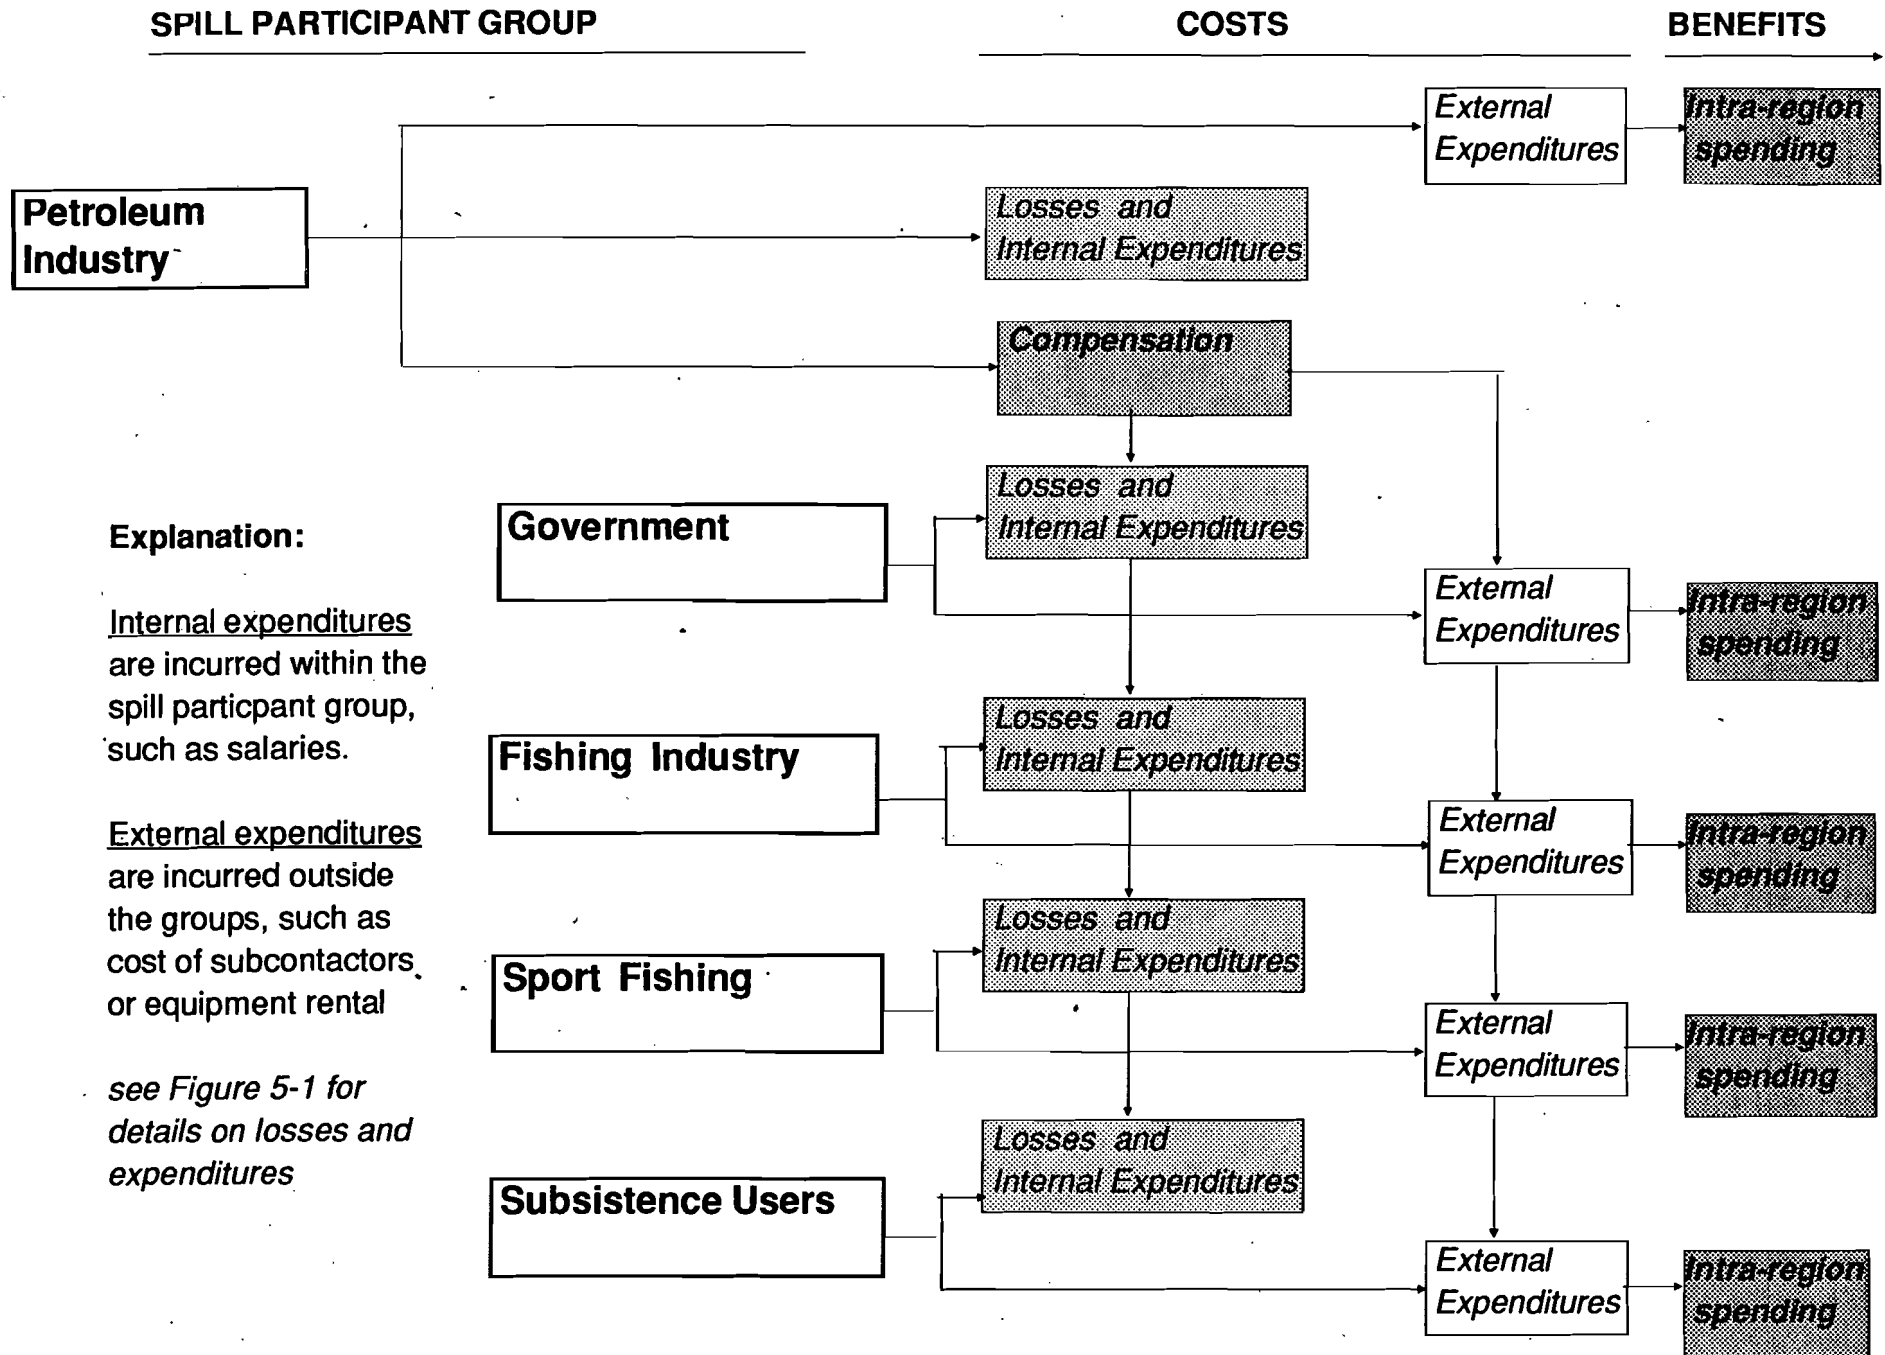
SPILL PARTICIPANT GROUP

COSTS

BENEFITS

External Expenditures

Intra-region spending

Petroleum Industry

Losses and Internal Expenditures

Compensation

Explanation:

Internal expenditures are incurred within the spill particpant group, such as salaries.

External expenditures are incurred outside the groups, such as cost of subcontactors or equipment rental

see Figure 5-1 for details on losses and expenditures

Government

Losses and Internal Expenditures

External Expenditures

Intra-region spending

Fishing Industry

Losses and Internal Expenditures

External Expenditures

Intra-region spending

Sport Fishing

Losses and Internal Expenditures

External Expenditures

Intra-region spending

Subsistence Users

Losses and Internal Expenditures

External Expenditures

Intra-region spending